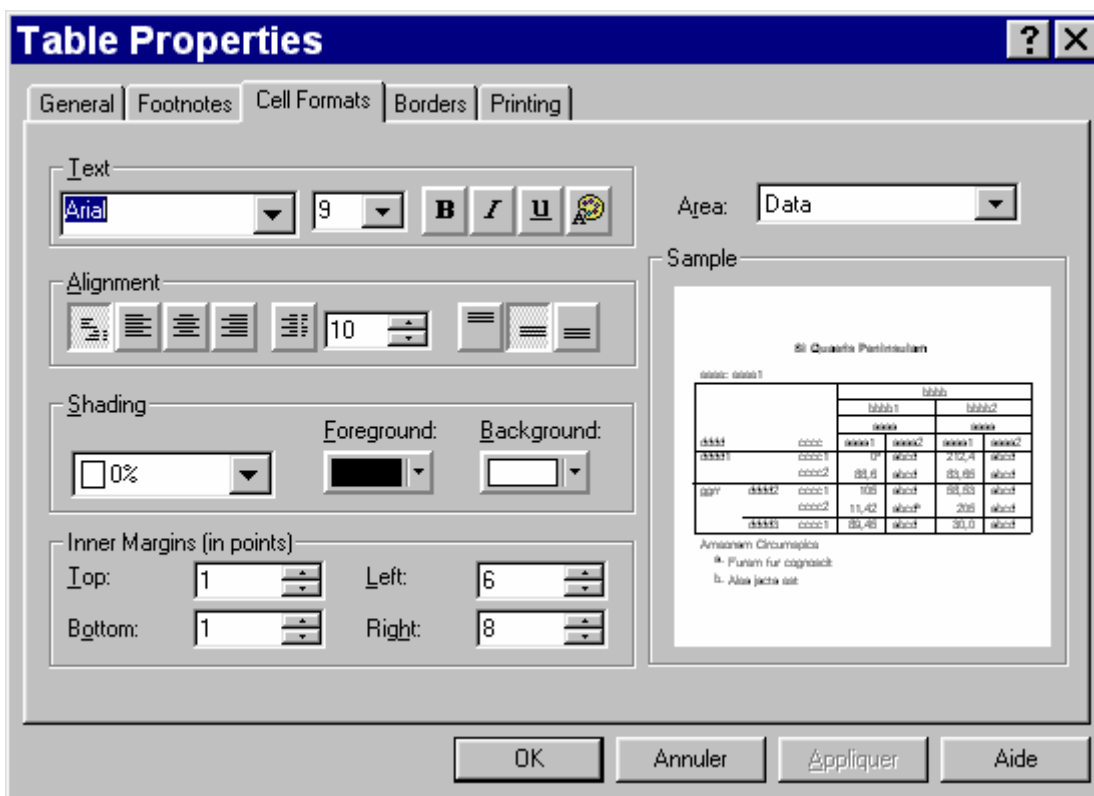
Table Properties

?

General | Footnotes | Cell Formats | Borders | Printing

Text
Arial
9
B
I
U

Area: Data

Alignment
10

Sample

Si Quaeris Peninsulam

aaaa: aaaa1

| | | bbbb | | | |
|---|---|---|---|---|---|
| | | bbbb1 | | bbbb2 | |
| | | aaaa | | aaaa | |
| dddd | cccc | aaaa1 | aaaa2 | aaaa1 | aaaa2 |
| dddd1 | cccc1 | 0ª | abcd | 212,4 | abcd |
| | cccc2 | 88,6 | abcd | 83,65 | abcd |
| gggg dddd2 | cccc1 | 106 | abcd | 58,83 | abcd |
| | cccc2 | 11,42 | abcdᵇ | 205 | abcd |
| dddd3 | cccc1 | 89,45 | abcd | 30,0 | abcd |

Amnonem Circumspice
a. Furum fur cognoscit
b. Alea jacta est

Shading
0%
Foreground:
Background:

Inner Margins (in points)
Top: 1
Left: 6
Bottom: 1
Right: 8

OK
Annuler
Appliquer
Aide